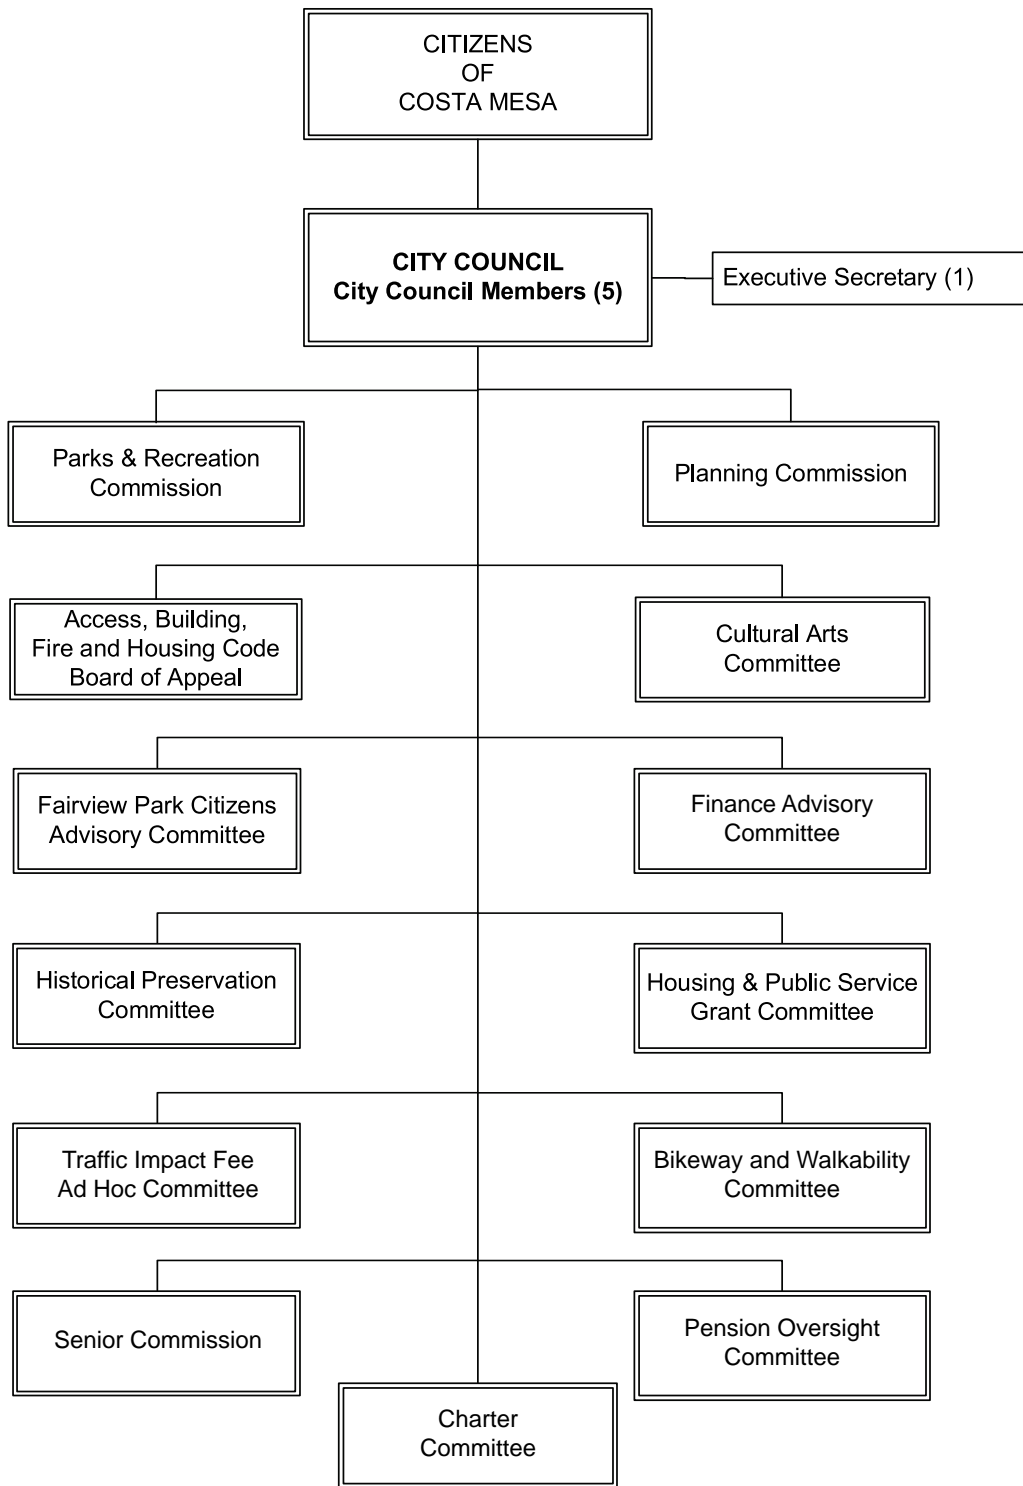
CITIZENS
OF
COSTA MESA

CITY COUNCIL
City Council Members (5)

Executive Secretary (1)

Parks & Recreation Commission

Planning Commission

Access, Building, Fire and Housing Code Board of Appeal

Cultural Arts Committee

Fairview Park Citizens Advisory Committee

Finance Advisory Committee

Historical Preservation Committee

Housing & Public Service Grant Committee

Traffic Impact Fee Ad Hoc Committee

Bikeway and Walkability Committee

Senior Commission

Pension Oversight Committee

Charter Committee